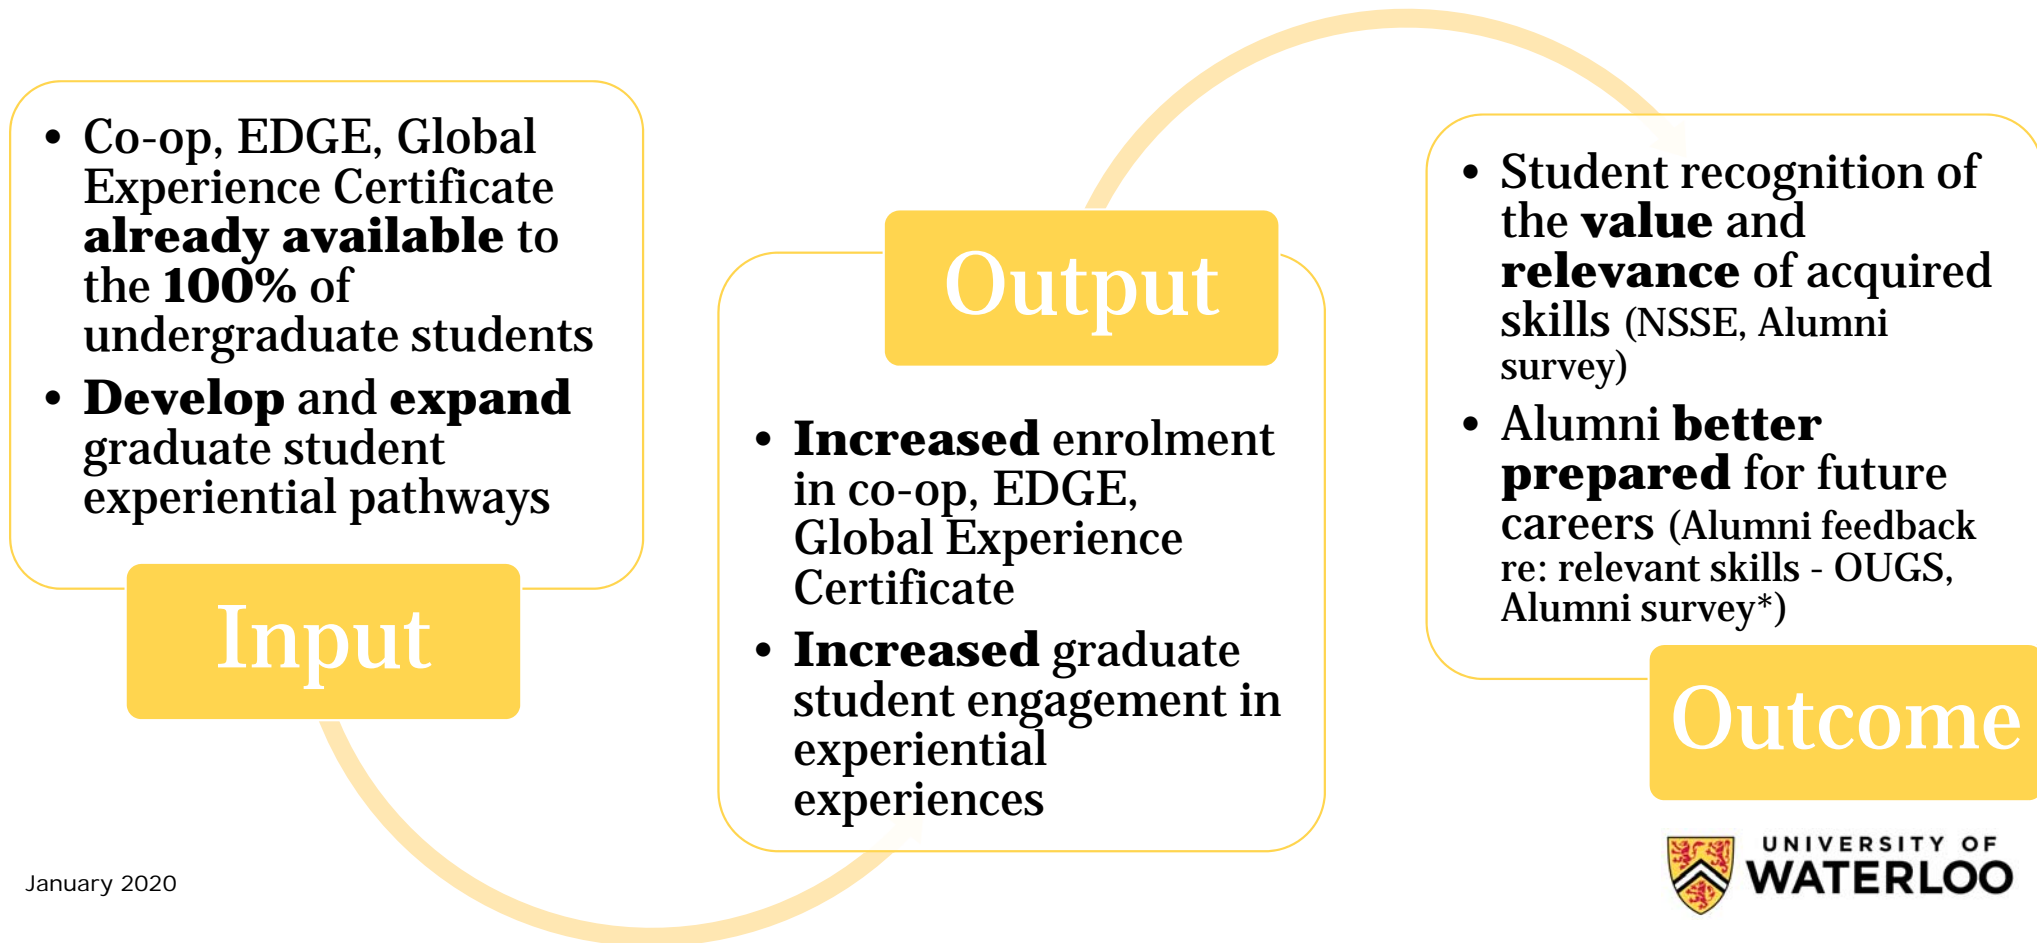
• Co-op, EDGE, Global Experience Certificate **already available** to the **100%** of undergraduate students
• **Develop** and **expand** graduate student experiential pathways

Input

Output

• **Increased** enrolment in co-op, EDGE, Global Experience Certificate
• **Increased** graduate student engagement in experiential experiences

• Student recognition of the **value** and **relevance** of acquired skills (NSSE, Alumni survey)
• Alumni **better prepared** for future careers (Alumni feedback re: relevant skills - OUGS, Alumni survey*)

Outcome

January 2020

UNIVERSITY OF
WATERLOO